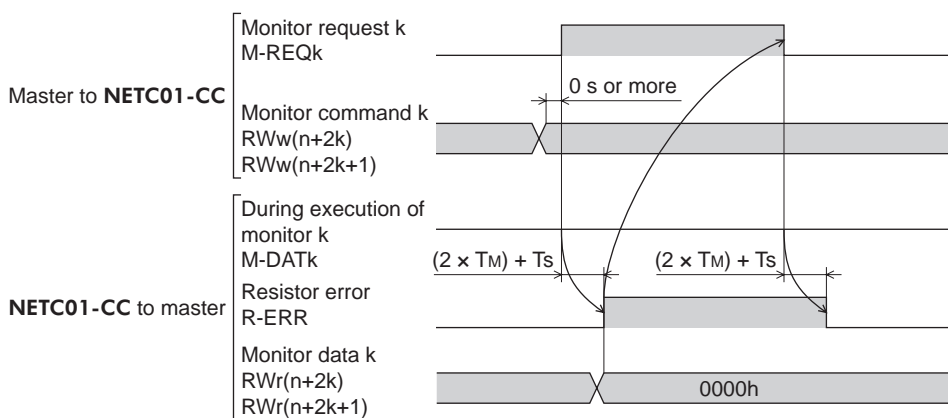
Master to **NETC01-CC**

Monitor request k
M-REQk

Monitor command k
RWw(n+2k)
RWw(n+2k+1)

0 s or more

**NETC01-CC** to master

During execution of monitor k
M-DATk

Resistor error
R-ERR

Monitor data k
RWr(n+2k)
RWr(n+2k+1)

$(2 \times T_M) + Ts$

$(2 \times T_M) + Ts$

0000h